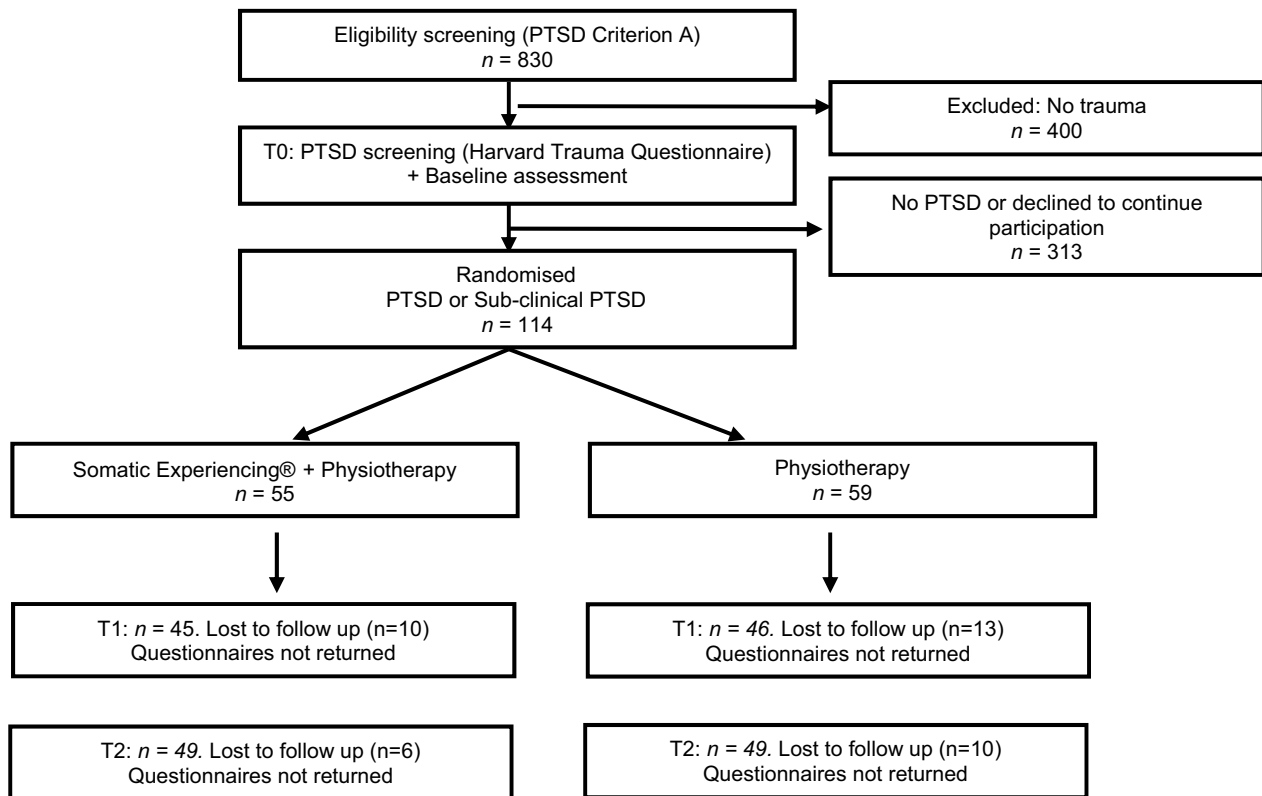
Eligibility screening (PTSD Criterion A)
$n$ = 830

Excluded: No trauma
$n$ = 400

T0: PTSD screening (Harvard Trauma Questionnaire)
+ Baseline assessment

No PTSD or declined to continue participation
$n$ = 313

Randomised
PTSD or Sub-clinical PTSD
$n$ = 114

Somatic Experiencing® + Physiotherapy
$n$ = 55

Physiotherapy
$n$ = 59

T1: $n$ = 45. Lost to follow up (n=10)
Questionnaires not returned

T1: $n$ = 46. Lost to follow up (n=13)
Questionnaires not returned

T2: $n$ = 49. Lost to follow up (n=6)
Questionnaires not returned

T2: $n$ = 49. Lost to follow up (n=10)
Questionnaires not returned